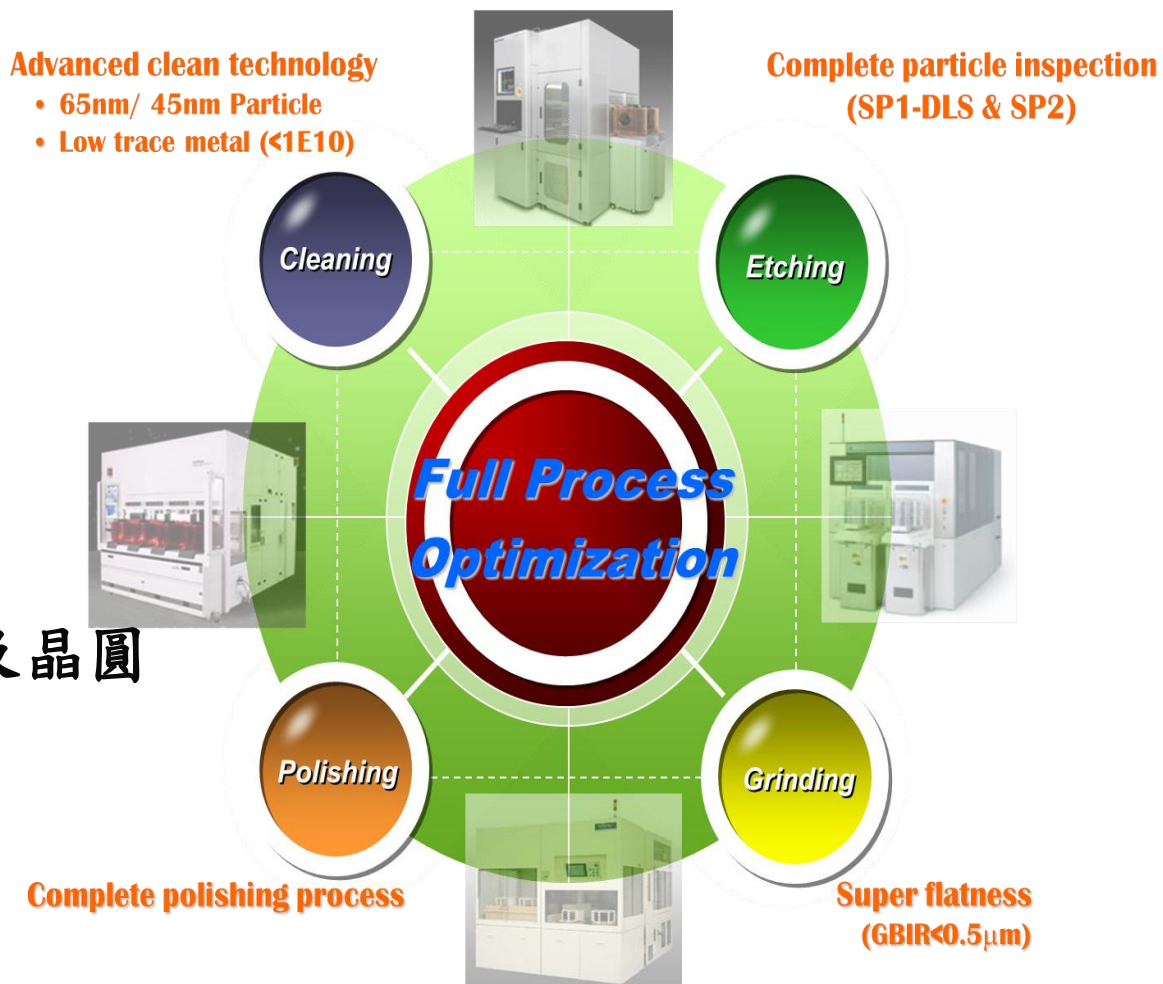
Advanced clean technology
• 65nm/ 45nm Particle
• Low trace metal (<1E10)

Complete particle inspection (SP1-DLS & SP2)

Cleaning

Etching

Full Process Optimization

晶圓

Polishing

Grinding

Complete polishing process

Super flatness (GBIR<0.5$\mu$m)